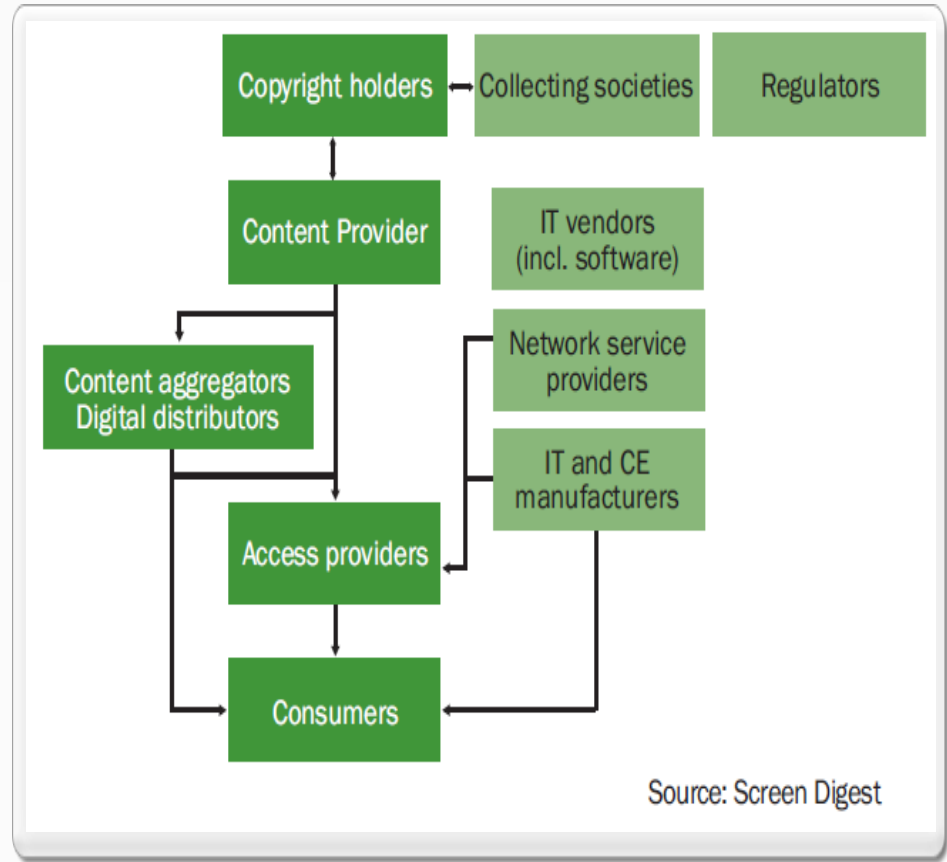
Copyright holders

Collecting societies

Regulators

Content Provider

IT vendors (incl. software)

Network service providers

Content aggregators Digital distributors

IT and CE manufacturers

Access providers

Consumers

Source: Screen Digest